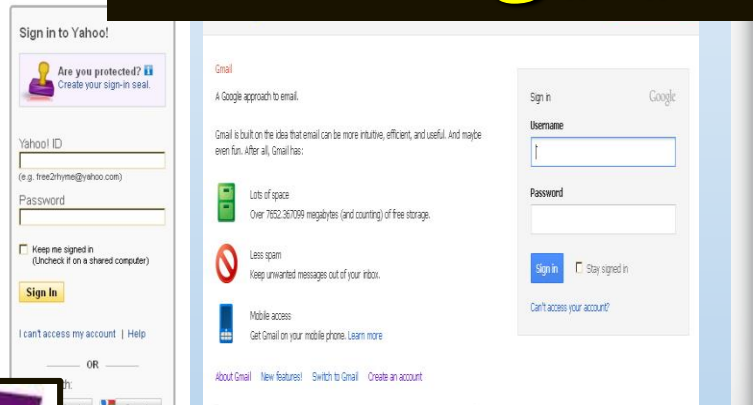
Sign in to Yahoo!

Are you protected?
Create your sign-in seal.

Yahoo! ID

(e.g. free2rhyme@yahoo.com)

Password

Keep me signed in
(Uncheck if on a shared computer)

Sign In

I can't access my account | Help

OR

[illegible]h:

Gmail

A Google approach to email.

Gmail is built on the idea that email can be more intuitive, efficient, and useful. And maybe even fun. After all, Gmail has:

Lots of space
Over 7652.367099 megabytes (and counting) of free storage.

Less spam
Keep unwanted messages out of your inbox.

Mobile access
Get Gmail on your mobile phone. Learn more

About Gmail New features! Switch to Gmail Create an account

Sign in
Google

Username

Password

Sign in
Stay signed in

Can't access your account?